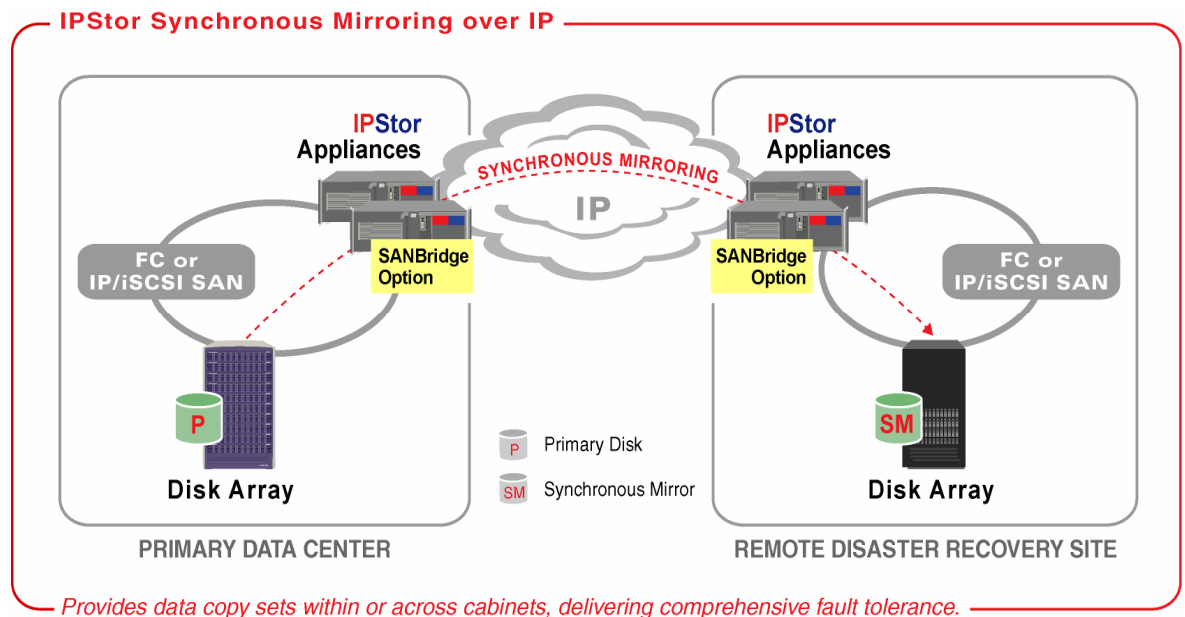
IPStor Synchronous Mirroring over IP

IPStor Appliances

FC or IP/iSCSI SAN

SANBridge Option

P

Disk Array

PRIMARY DATA CENTER

SYNCHRONOUS MIRRORING

IP

P Primary Disk

SM Synchronous Mirror

IPStor Appliances

SANBridge Option

FC or IP/iSCSI SAN

SM

Disk Array

REMOTE DISASTER RECOVERY SITE

Provides data copy sets within or across cabinets, delivering comprehensive fault tolerance.